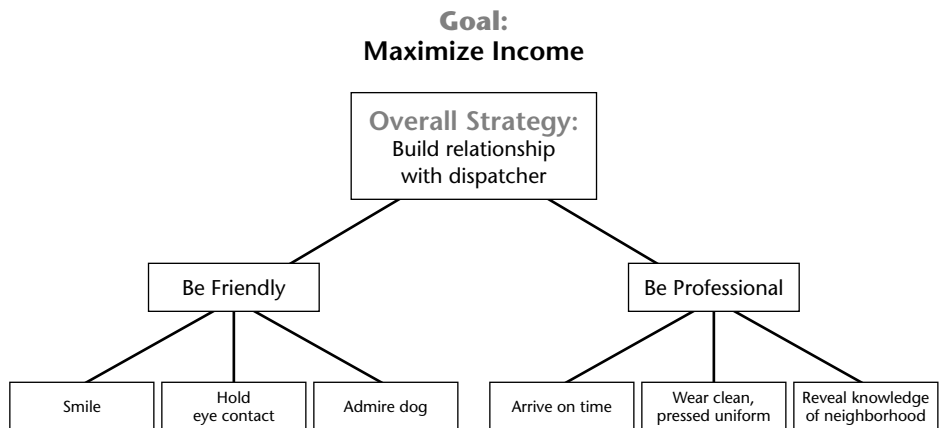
Goal:
Maximize Income

Overall Strategy:
Build relationship with dispatcher

Be Friendly

Be Professional

Smile

Hold eye contact

Admire dog

Arrive on time

Wear clean, pressed uniform

Reveal knowledge of neighborhood